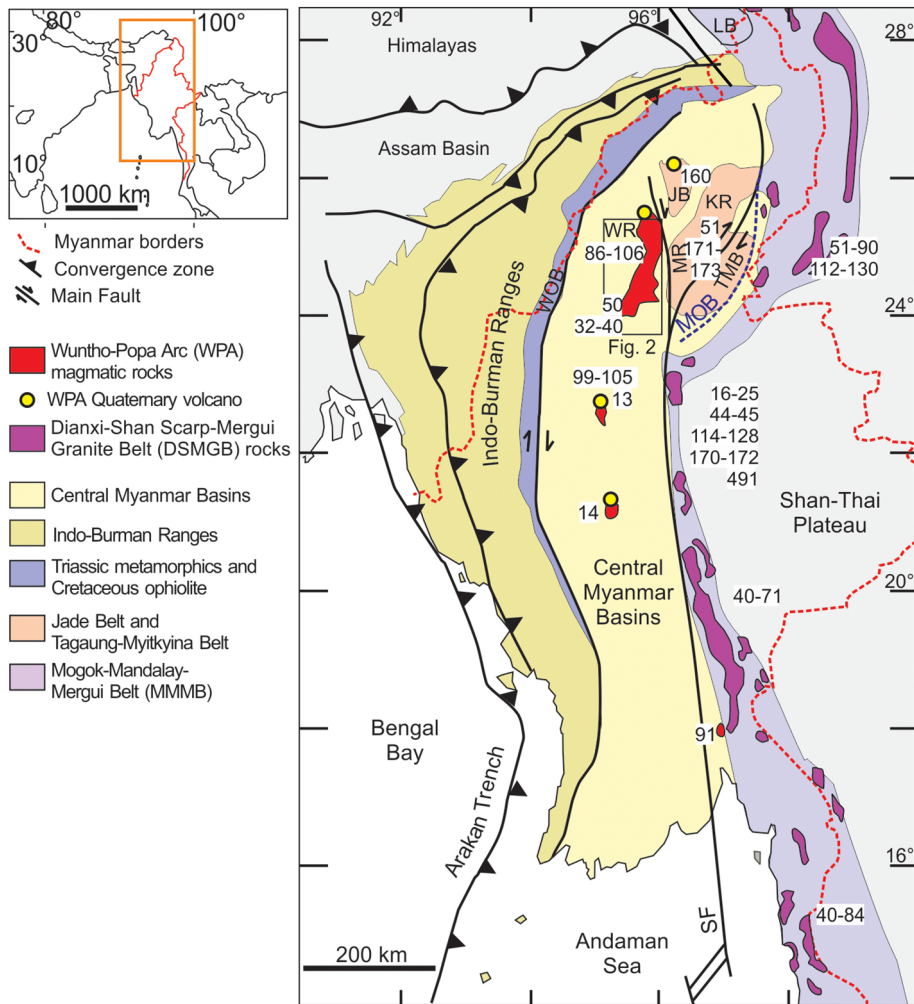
80° 100° 30° 10° 1000 km

Myanmar borders
Convergence zone
Main Fault

Wuntho-Popa Arc (WPA) magmatic rocks
WPA Quaternary volcano
Dianxi-Shan Scarp-Mergui Granite Belt (DSMGB) rocks
Central Myanmar Basins
Indo-Burman Ranges
Triassic metamorphics and Cretaceous ophiolite
Jade Belt and Tagaung-Myitkyina Belt
Mogok-Mandalay-Mergui Belt (MMMB)

92° 96° LB 28°
Himalayas
Assam Basin
160
JB
KR
WR
86-106
51
171-
173
MR
TMB
51-90
112-130
WOB
Indo-Burman Ranges
50
32-40
Fig. 2
MOB
24°
99-105
13
16-25
44-45
114-128
170-172
491
14
Shan-Thai Plateau
Central Myanmar Basins
40-71
20°
Bengal Bay
91
Arakan Trench
16°
40-84
200 km
Andaman Sea
SF